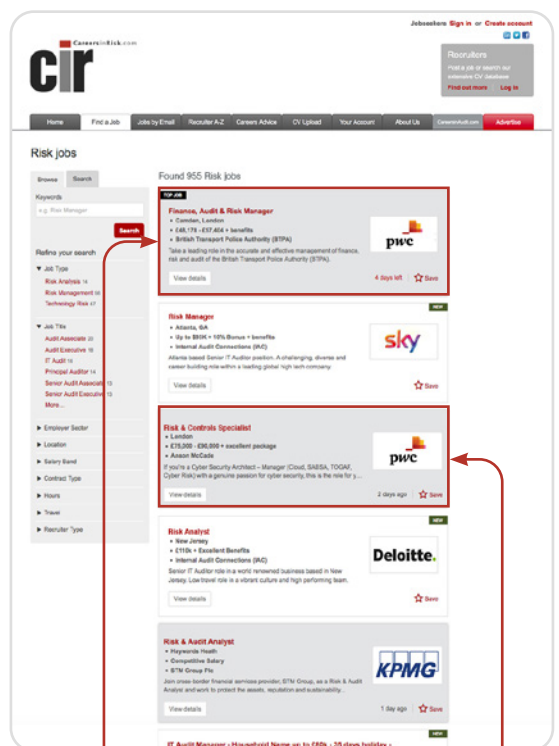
Jobseekers Sign in or Create account

CareersinRisk.com

cir

Recruiters

Post a job or search our extensive CV database

Find out more | Log in

Home | Find a Job | Jobs by Email | Recruiter A-Z | Careers Advice | CV Upload | Your Account | About Us | CareersinAudit.com | Advertise

Risk jobs

Browse | Search

Keywords

e.g. Risk Manager

Search

Refine your search

▼ Job Type

Risk Analysis 16

Risk Management 68

Technology Risk 47

▼ Job Title

Audit Associate 20

Audit Executive 16

IT Audit 15

Principal Auditor 14

Senior Audit Associate 13

Senior Audit Executive 13

More...

▶ Employer Sector

▶ Location

▶ Salary Band

▶ Contract Type

▶ Hours

▶ Travel

▶ Recruiter Type

Found 955 Risk jobs

TOP JOB

Finance, Audit & Risk Manager

• Camden, London

• £48,178 - £57,404 + benefits

• British Transport Police Authority (BTPA)

Take a leading role in the accurate and effective management of finance, risk and audit of the British Transport Police Authority (BTPA).

View details

4 days left Save

pwc

NEW

Risk Manager

• Atlanta, GA

• Up to $80K + 10% Bonus + benefits

• Internal Audit Connections (IAC)

Atlanta based Senior IT Auditor position. A challenging, diverse and career building role within a leading global high tech company.

View details

Save

sky

Risk & Controls Specialist

• London

• £75,000 - £90,000 + excellent package

• Anson McCade

If you're a Cyber Security Architect – Manager (Cloud, SABSA, TOGAF, Cyber Risk) with a genuine passion for cyber security, this is the role for y...

View details

2 days ago Save

pwc

NEW

Risk Analyst

• New Jersey

• £110k + Excellent Benefits

• Internal Audit Connections (IAC)

Senior IT Auditor role in a world renowned business based in New Jersey. Low travel role in a vibrant culture and high performing team.

View details

Save

Deloitte.

Risk & Audit Analyst

• Haywards Heath

• Competitive Salary

• STM Group Plc

Join cross border financial services provider, STM Group, as a Risk & Audit Analyst and work to protect the assets, reputation and sustainability...

View details

1 day ago Save

KPMG

NEW

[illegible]